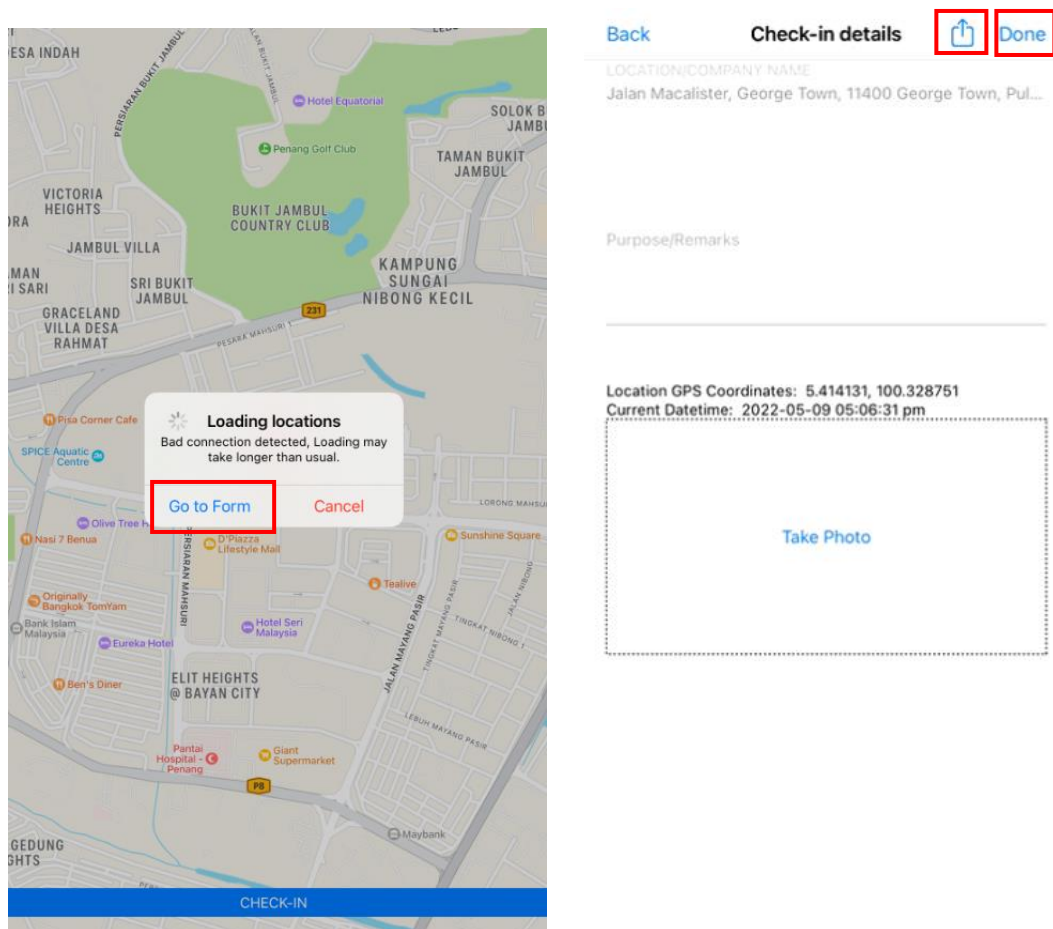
DESA INDAH
PERSIARAN BUKIT JAMBUL
JALAN TUN DR AWANG
Hotel Equatorial
SOLOK B JAMBU
Penang Golf Club
TAMAN BUKIT JAMBUL
VICTORIA HEIGHTS
BUKIT JAMBUL COUNTRY CLUB
JAMBUL VILLA
KAMPUNG SUNGAI NIBONG KECIL
SRI BUKIT JAMBUL
GRACELAND VILLA DESA RAHMAT
231
PESARA MAHSURI
Pisa Corner Cafe
SPICE Aquatic Centre
Loading locations
Bad connection detected, Loading may take longer than usual.
Go to Form
Cancel
LORONG MAHSURI
Olive Tree H
Nasi 7 Benua
PERSIARAN MAHSURI
D'Piazza Lifestyle Mall
Sunshine Square
Tealive
Originally Bangkok TomYam
Bank Islam Malaysia
Eureka Hotel
Hotel Seri Malaysia
JALAN MAYANG PASIR
TINGKAT MAYANG PASIR
Ben's Diner
ELIT HEIGHTS @ BAYAN CITY
LEBUH MAYANG PASIR
Pantai Hospital - Penang
Giant Supermarket
P8
Maybank
GEDUNG
GHTS
CHECK-IN

Back
Check-in details
Done
LOCATION/COMPANY NAME
Jalan Macalister, George Town, 11400 George Town, Pul...
Purpose/Remarks
Location GPS Coordinates: 5.414131, 100.328751
Current Datetime: 2022-05-09 05:06:31 pm
Take Photo